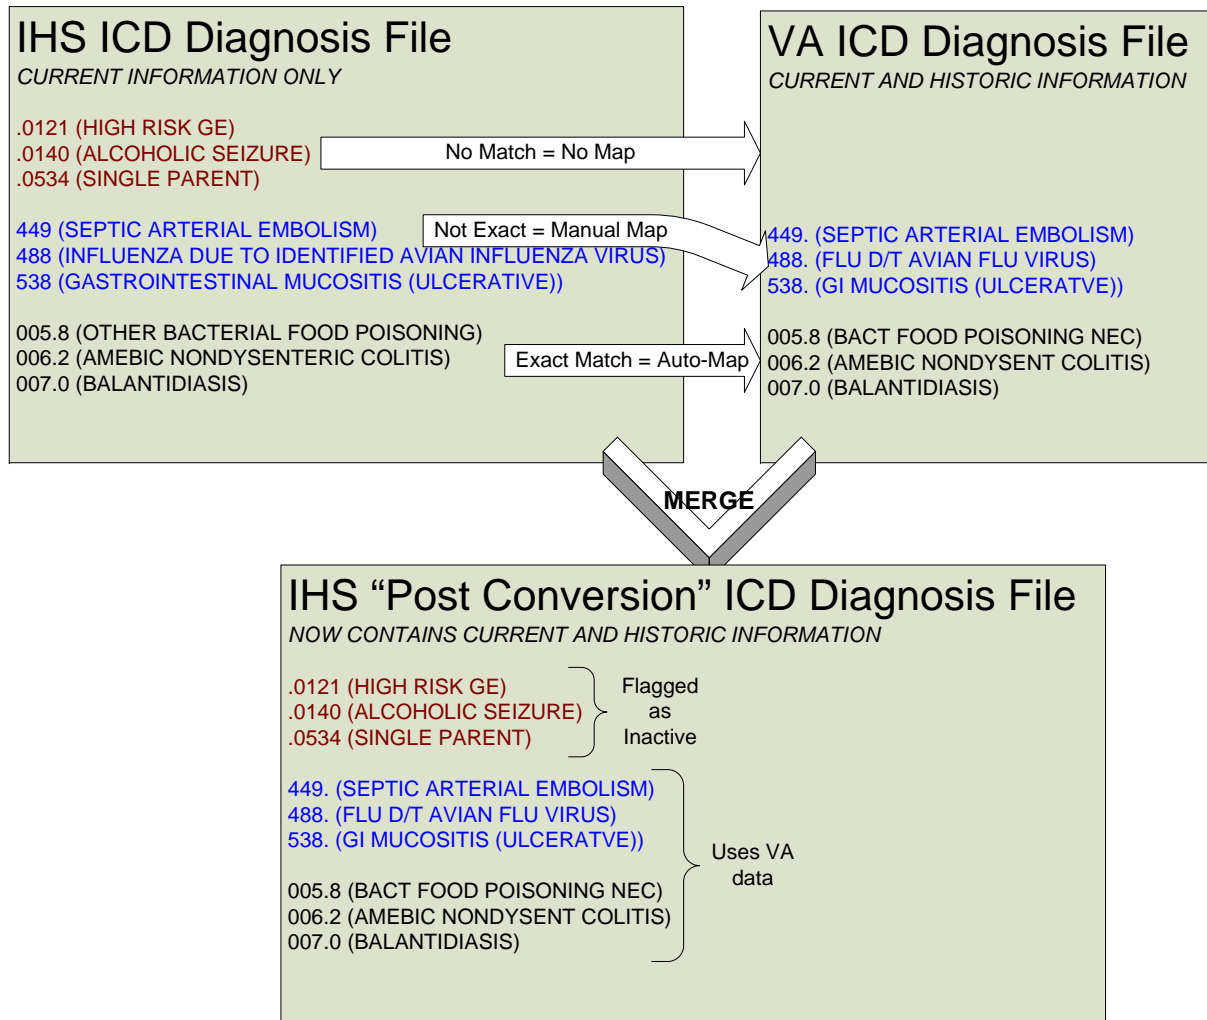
IHS ICD Diagnosis File
CURRENT INFORMATION ONLY

.0121 (HIGH RISK GE)
.0140 (ALCOHOLIC SEIZURE)
.0534 (SINGLE PARENT)

449 (SEPTIC ARTERIAL EMBOLISM)
488 (INFLUENZA DUE TO IDENTIFIED AVIAN INFLUENZA VIRUS)
538 (GASTROINTESTINAL MUCOSITIS (ULCERATIVE))

005.8 (OTHER BACTERIAL FOOD POISONING)
006.2 (AMEBIC NONDYSENTERIC COLITIS)
007.0 (BALANTIDIASIS)

No Match = No Map

Not Exact = Manual Map

Exact Match = Auto-Map

VA ICD Diagnosis File
CURRENT AND HISTORIC INFORMATION

449. (SEPTIC ARTERIAL EMBOLISM)
488. (FLU D/T AVIAN FLU VIRUS)
538. (GI MUCOSITIS (ULCERATVE))

005.8 (BACT FOOD POISONING NEC)
006.2 (AMEBIC NONDYSENT COLITIS)
007.0 (BALANTIDIASIS)

MERGE

IHS “Post Conversion” ICD Diagnosis File
NOW CONTAINS CURRENT AND HISTORIC INFORMATION

.0121 (HIGH RISK GE)
.0140 (ALCOHOLIC SEIZURE)
.0534 (SINGLE PARENT)

Flagged as Inactive

449. (SEPTIC ARTERIAL EMBOLISM)
488. (FLU D/T AVIAN FLU VIRUS)
538. (GI MUCOSITIS (ULCERATVE))

005.8 (BACT FOOD POISONING NEC)
006.2 (AMEBIC NONDYSENT COLITIS)
007.0 (BALANTIDIASIS)

Uses VA data